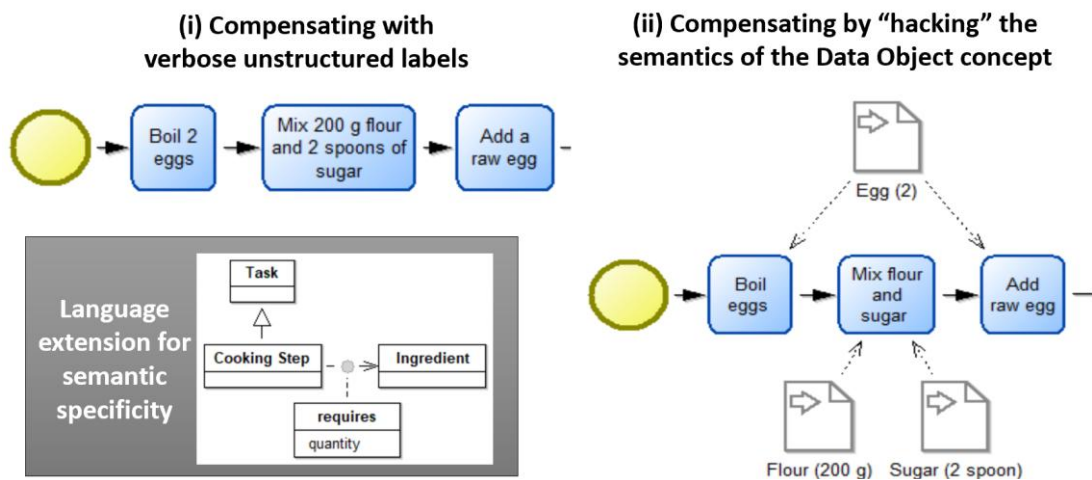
(i) Compensating with verbose unstructured labels

Boil 2 eggs

Mix 200 g flour and 2 spoons of sugar

Add a raw egg

Language extension for semantic specificity

Task

Cooking Step

Ingredient

requires

quantity

(ii) Compensating by "hacking" the semantics of the Data Object concept

Egg (2)

Boil eggs

Mix flour and sugar

Add raw egg

Flour (200 g)

Sugar (2 spoon)